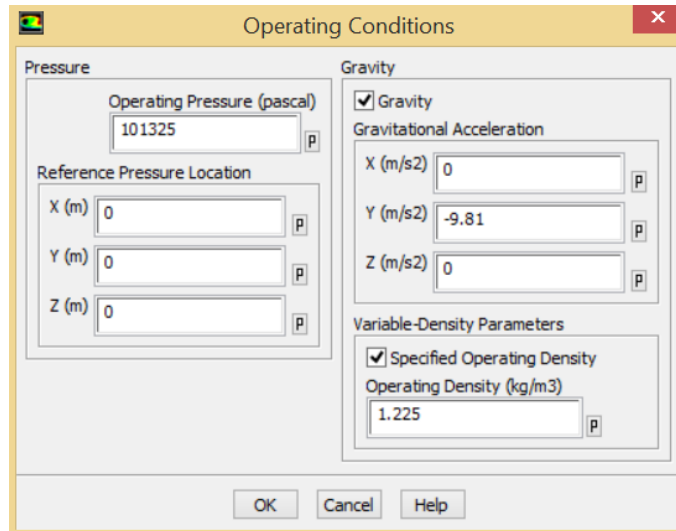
Operating Conditions

Pressure

Operating Pressure (pascal)
101325 P

Reference Pressure Location
X (m) 0 P
Y (m) 0 P
Z (m) 0 P

Gravity
Gravity
Gravitational Acceleration
X (m/s2) 0 P
Y (m/s2) -9.81 P
Z (m/s2) 0 P

Variable-Density Parameters
Specified Operating Density
Operating Density (kg/m3)
1.225 P

OK Cancel Help